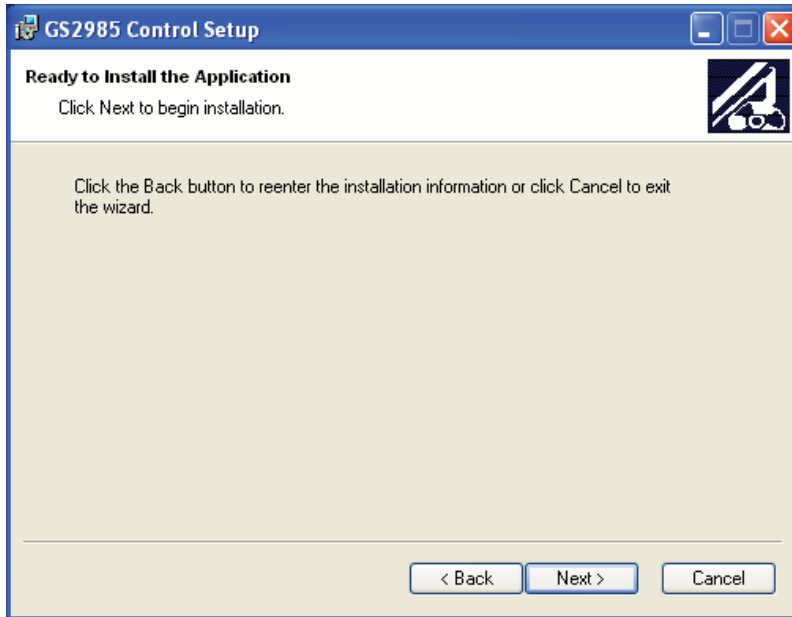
GS2985 Control Setup

Ready to Install the Application

Click Next to begin installation.

Click the Back button to reenter the installation information or click Cancel to exit the wizard.

< Back Next > Cancel